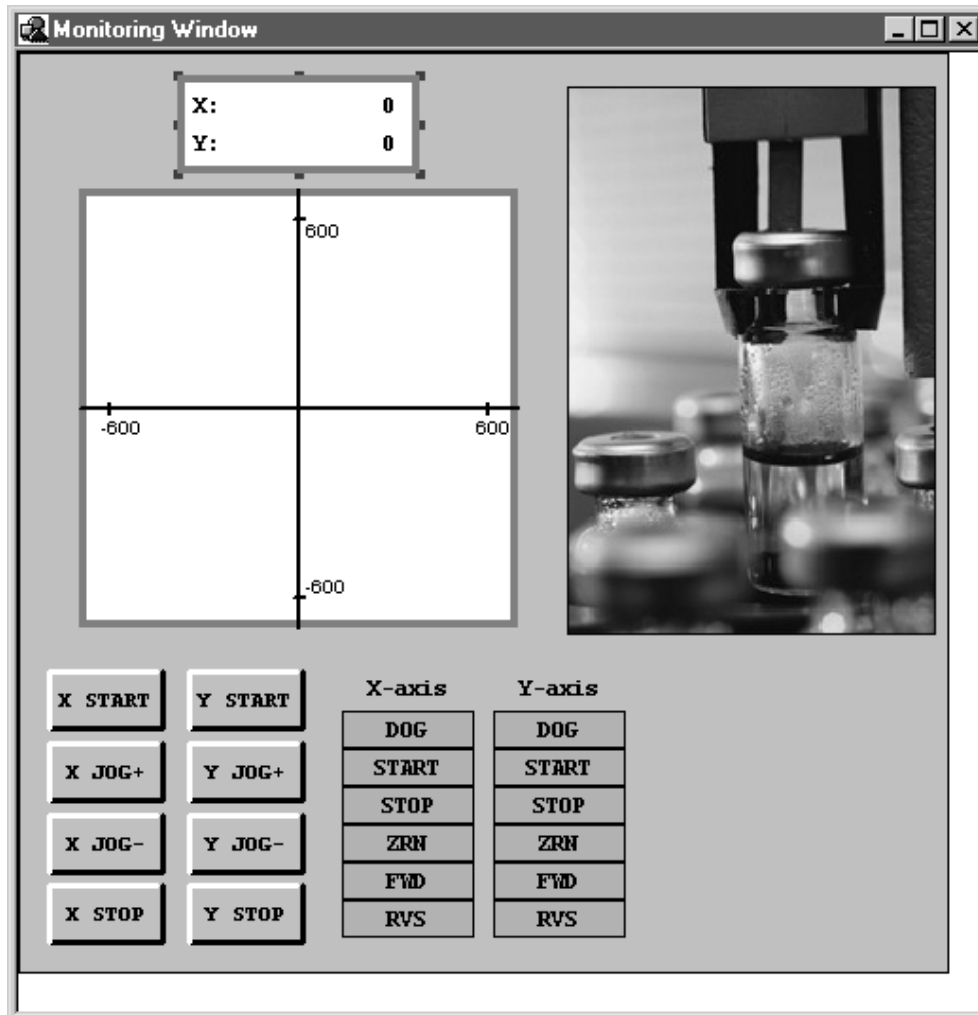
Monitoring Window

X: 0
Y: 0

600
-600
600
-600

X START
Y START
X JOG+
Y JOG+
X JOG-
Y JOG-
X STOP
Y STOP

| X-axis | Y-axis |
|---|---|
| DOG | DOG |
| START | START |
| STOP | STOP |
| ZRN | ZRN |
| FWD | FWD |
| RVS | RVS |